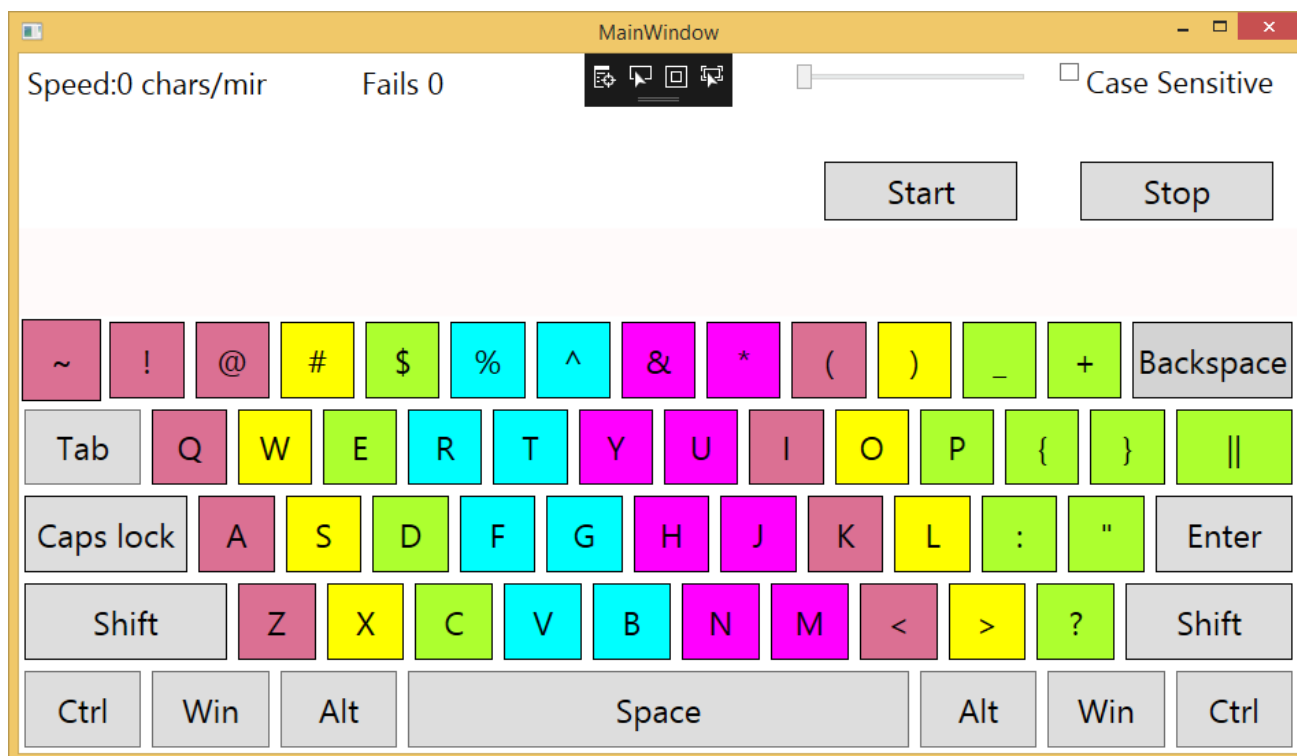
MainWindow

Speed:0 chars/mir Fails 0

Case Sensitive

Start Stop

~ ! @ # $ % ^ & * ( ) _ + Backspace

Tab Q W E R T Y U I O P { } ||

Caps lock A S D F G H J K L : " Enter

Shift Z X C V B N M < > ? Shift

Ctrl Win Alt Space Alt Win Ctrl